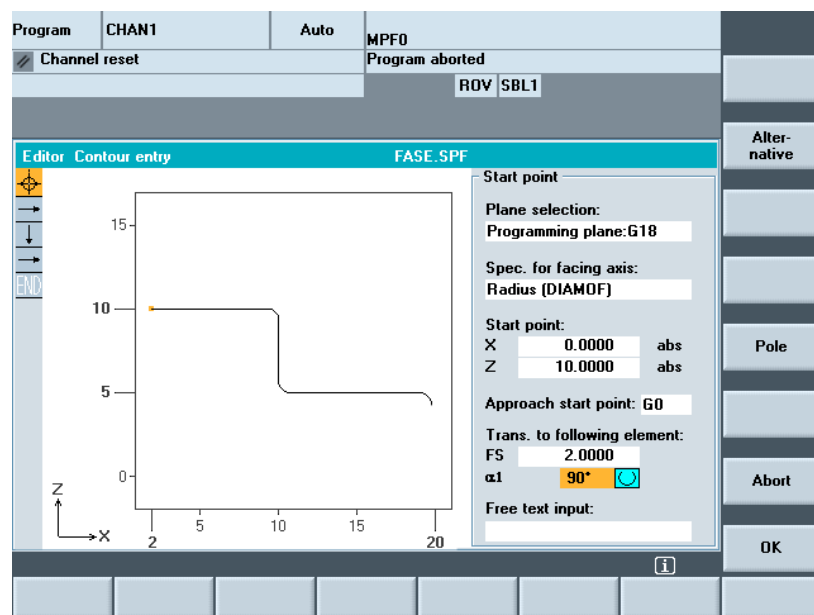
Program | CHAN1 | Auto | MPF0

Channel reset

Program aborted

ROV SBL1

Editor Contour entry FASE.SPF

END

15

10

5

0

Z

X

2 5 10 15 20

2 20

Start point

Plane selection:

Programming plane:G18

Spec. for facing axis:

Radius (DIAMOF)

Start point:

X 0.0000 abs

Z 10.0000 abs

Approach start point: G0

Trans. to following element:

FS 2.0000

α1 90°

Free text input:

i

Alter-native

Pole

Abort

OK